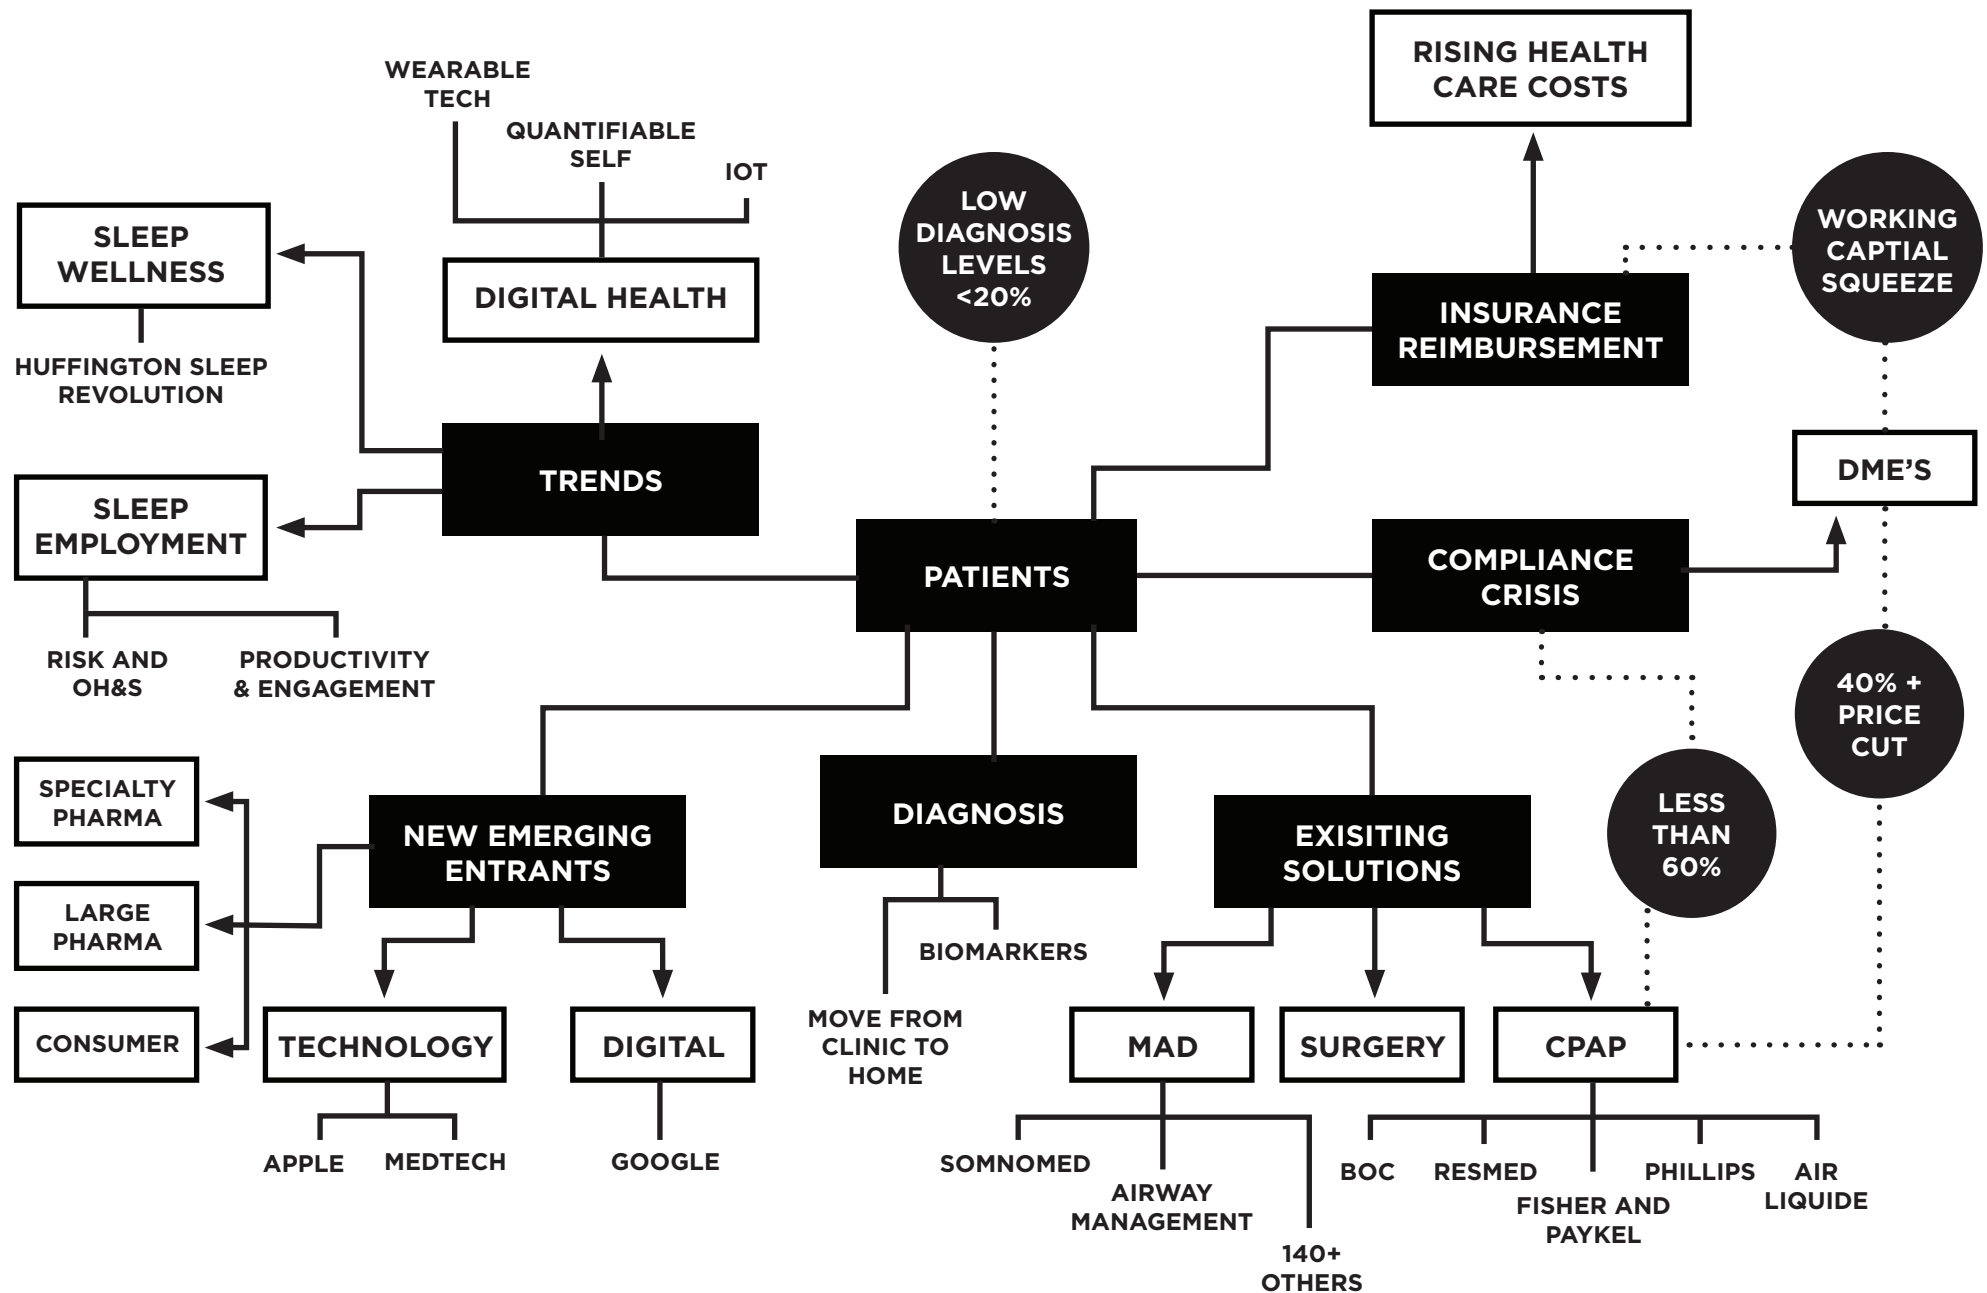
WEARABLE TECH

QUANTIFIABLE SELF

IOT

DIGITAL HEALTH

SLEEP WELLNESS

HUFFINGTON SLEEP REVOLUTION

TRENDS

SLEEP EMPLOYMENT

RISK AND OH&S

PRODUCTIVITY & ENGAGEMENT

LOW DIAGNOSIS LEVELS <20%

PATIENTS

RISING HEALTH CARE COSTS

WORKING CAPTIAL SQUEEZE

INSURANCE REIMBURSEMENT

DME'S

COMPLIANCE CRISIS

40% + PRICE CUT

LESS THAN 60%

SPECIALTY PHARMA

LARGE PHARMA

CONSUMER

NEW EMERGING ENTRANTS

TECHNOLOGY

APPLE

MEDTECH

DIGITAL

GOOGLE

DIAGNOSIS

BIOMARKERS

MOVE FROM CLINIC TO HOME

EXISITING SOLUTIONS

MAD

SOMNOMED

AIRWAY MANAGEMENT

140+ OTHERS

SURGERY

CPAP

BOC

RESMED

FISHER AND PAYKEL

PHILLIPS

AIR LIQUIDE